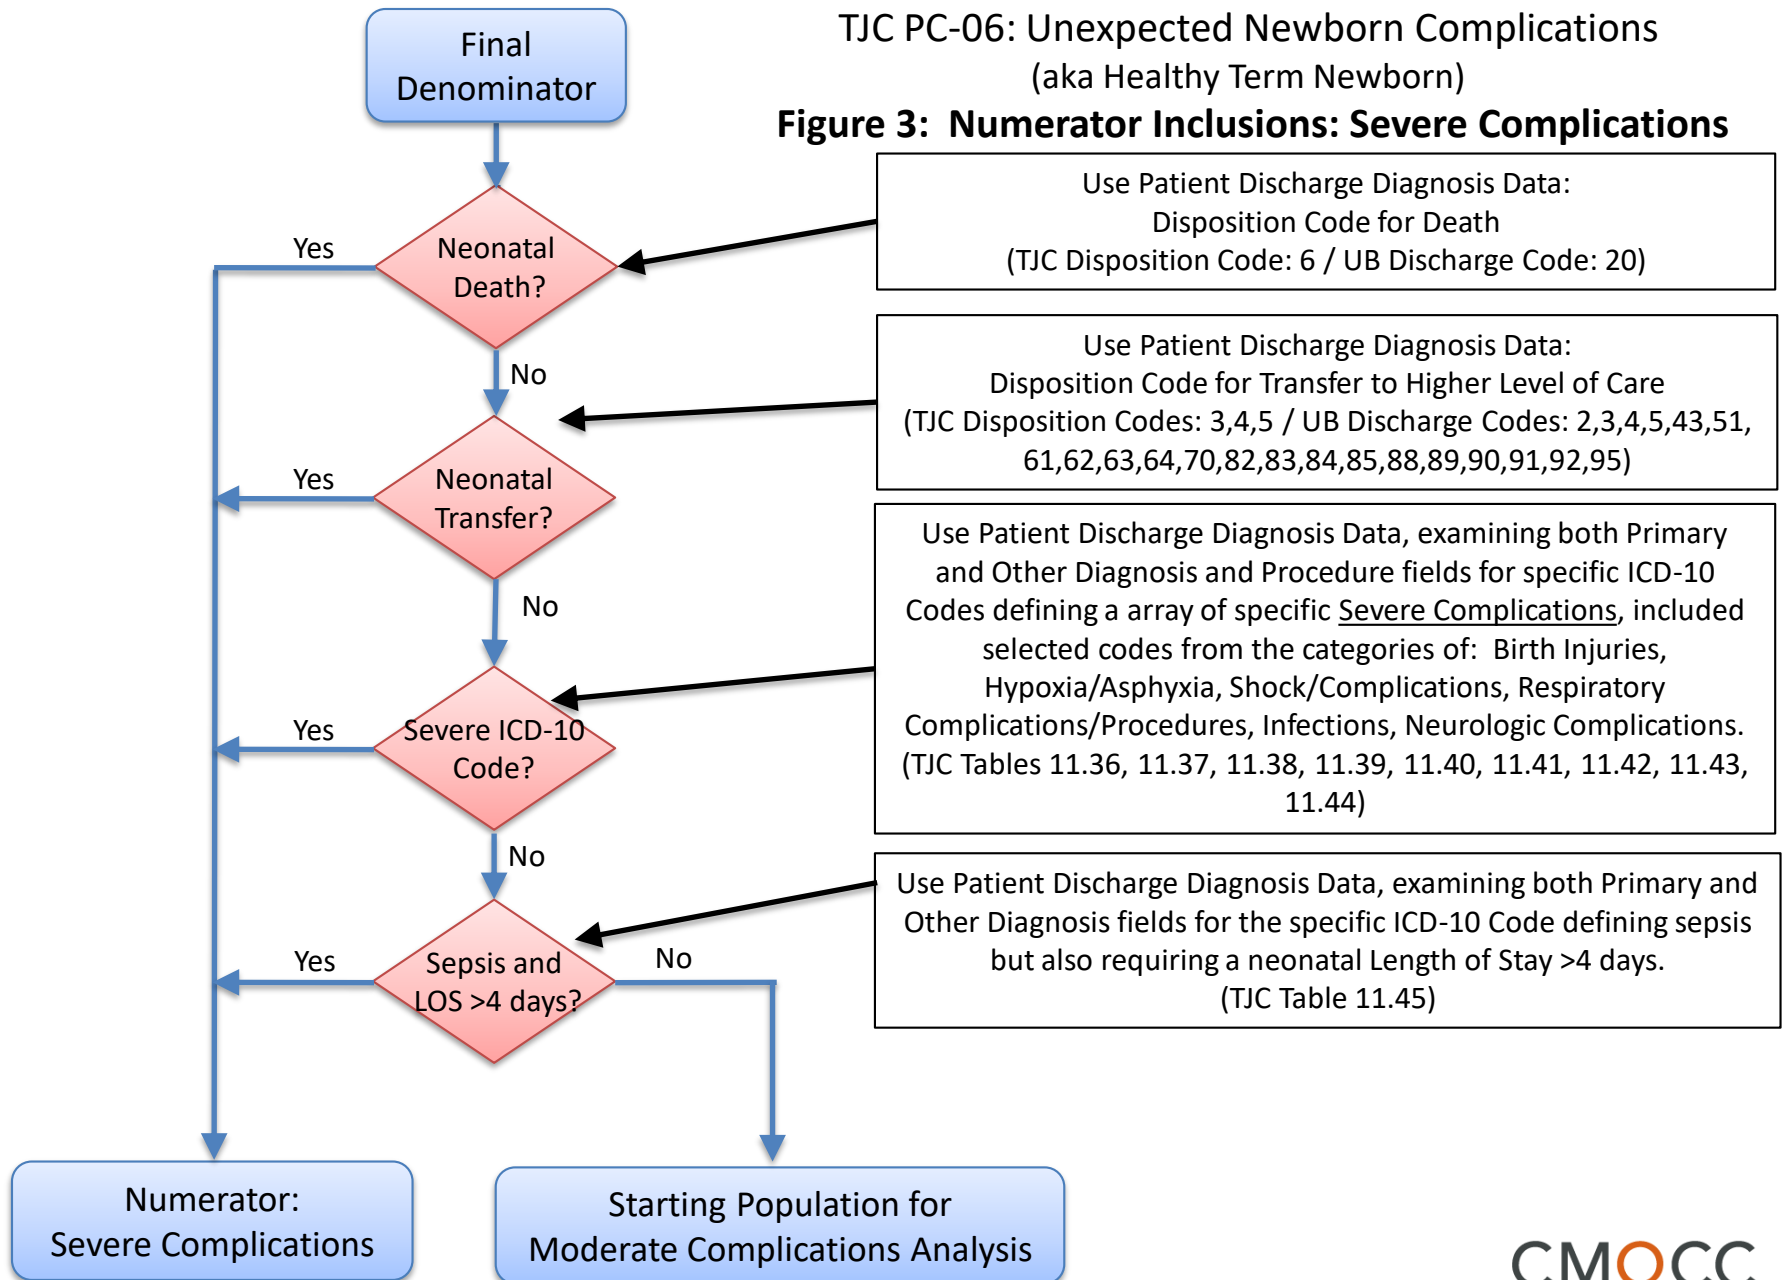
TJC PC-06: Unexpected Newborn Complications
(aka Healthy Term Newborn)

**Figure 3: Numerator Inclusions: Severe Complications**

Final Denominator

Neonatal Death?

Yes

No

Use Patient Discharge Diagnosis Data:
Disposition Code for Death
(TJC Disposition Code: 6 / UB Discharge Code: 20)

Neonatal Transfer?

Yes

No

Use Patient Discharge Diagnosis Data:
Disposition Code for Transfer to Higher Level of Care
(TJC Disposition Codes: 3,4,5 / UB Discharge Codes: 2,3,4,5,43,51, 61,62,63,64,70,82,83,84,85,88,89,90,91,92,95)

Severe ICD-10 Code?

Yes

No

Use Patient Discharge Diagnosis Data, examining both Primary and Other Diagnosis and Procedure fields for specific ICD-10 Codes defining a array of specific Severe Complications, included selected codes from the categories of: Birth Injuries, Hypoxia/Asphyxia, Shock/Complications, Respiratory Complications/Procedures, Infections, Neurologic Complications. (TJC Tables 11.36, 11.37, 11.38, 11.39, 11.40, 11.41, 11.42, 11.43, 11.44)

Sepsis and LOS >4 days?

Yes

No

Use Patient Discharge Diagnosis Data, examining both Primary and Other Diagnosis fields for the specific ICD-10 Code defining sepsis but also requiring a neonatal Length of Stay >4 days.
(TJC Table 11.45)

Numerator:
Severe Complications

Starting Population for
Moderate Complications Analysis

CMQCC